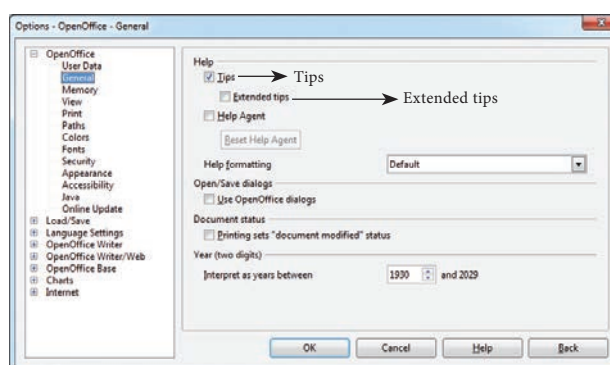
Options - OpenOffice - General

OpenOffice
User Data
General
Memory
View
Print
Paths
Colors
Fonts
Security
Appearance
Accessibility
Java
Online Update
Load/Save
Language Settings
OpenOffice Writer
OpenOffice Writer/Web
OpenOffice Base
Charts
Internet

Help
Tips
Tips
Extended tips
Extended tips
Help Agent
Reset Help Agent
Help formatting
Default
Open/Save dialogs
Use OpenOffice dialogs
Document status
Printing sets "document modified" status
Year (two digits)
Interpret as years between
1930
and 2029

OK
Cancel
Help
Back